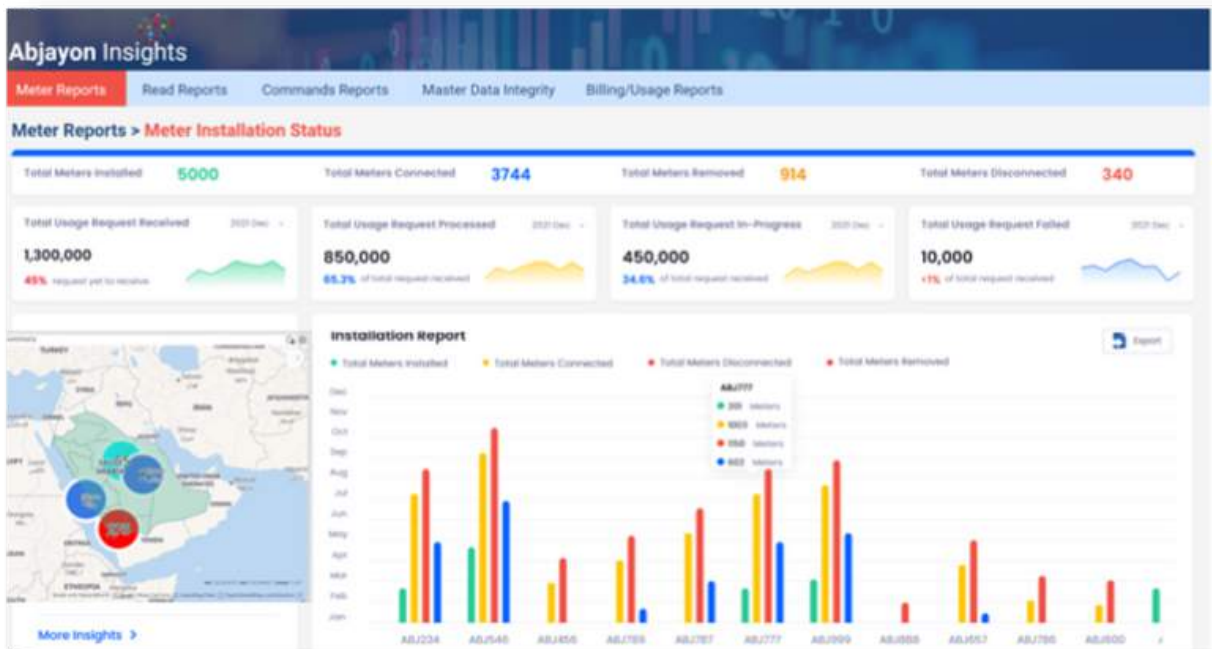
Abjayon Insights

Meter Reports
Read Reports
Commands Reports
Master Data Integrity
Billing/Usage Reports

Meter Reports > Meter Installation Status

Total Meters Installed 5000
Total Meters Connected 3744
Total Meters Removed 914
Total Meters Disconnected 340

Total Usage Request Received 2021 Dec
1,300,000
45% request yet to receive

Total Usage Request Processed 2021 Dec
850,000
65.3% of total request received

Total Usage Request In-Progress 2021 Dec
450,000
34.6% of total request received

Total Usage Request Failed 2021 Dec
10,000
+1% of total request received

TURKEY
EGYPT
ETHIOPIA

More Insights >

Installation Report
Export

Total Meters Installed
Total Meters Connected
Total Meters Disconnected
Total Meters Removed

ABJ777
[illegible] Meters
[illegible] Meters
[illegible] Meters
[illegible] Meters

Dec
Nov
Oct
Sep
Aug
Jul
Jun
May
Apr
Mar
Feb
Jan

ABJ234
ABJ546
ABJ456
ABJ765
ABJ787
ABJ777
ABJ999
ABJ888
ABJ657
ABJ786
ABJ600